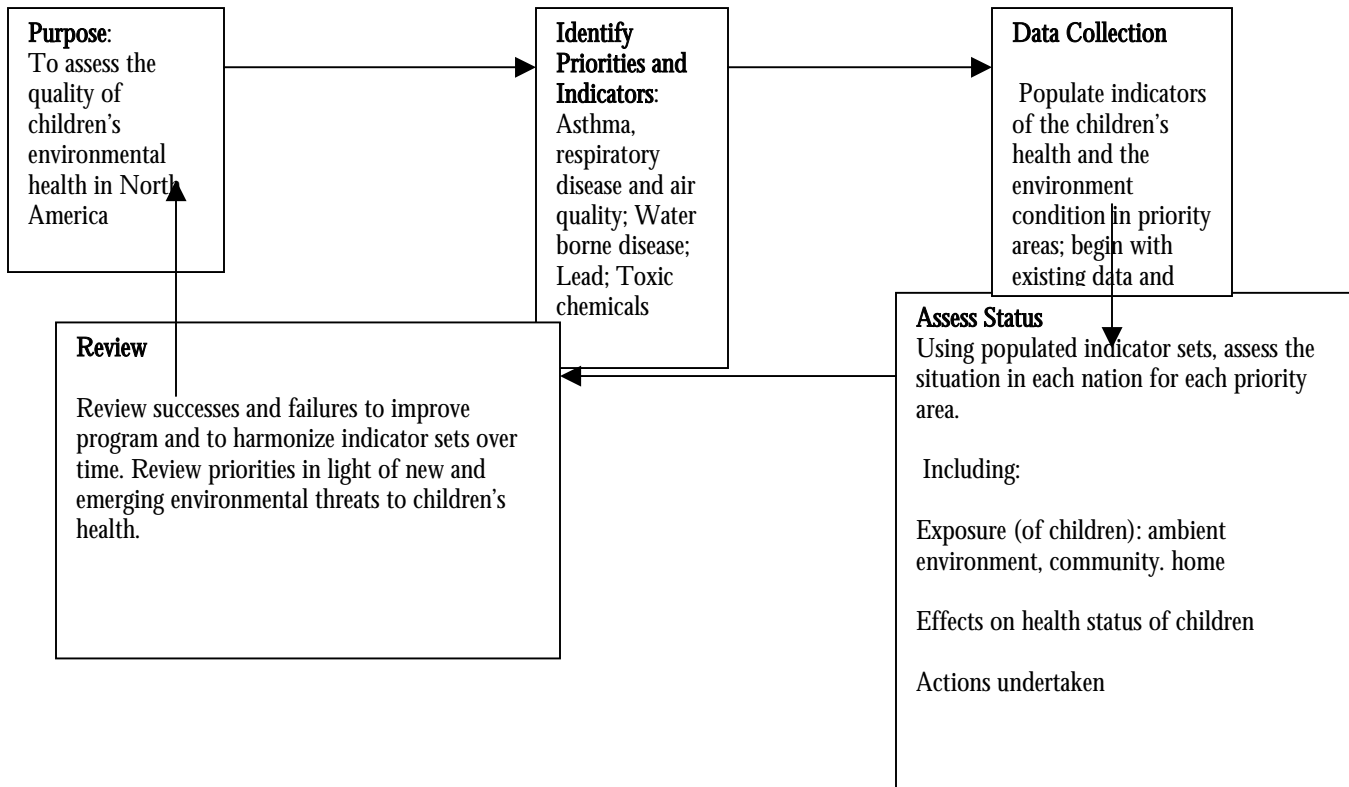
Purpose:
To assess the quality of children's environmental health in North America

Identify Priorities and Indicators:
Asthma, respiratory disease and air quality; Water borne disease; Lead; Toxic chemicals

Data Collection

Populate indicators of the children's health and the environment condition in priority areas; begin with existing data and

Assess Status
Using populated indicator sets, assess the situation in each nation for each priority area.

Including:

Exposure (of children): ambient environment, community. home

Effects on health status of children

Actions undertaken

Review

Review successes and failures to improve program and to harmonize indicator sets over time. Review priorities in light of new and emerging environmental threats to children's health.